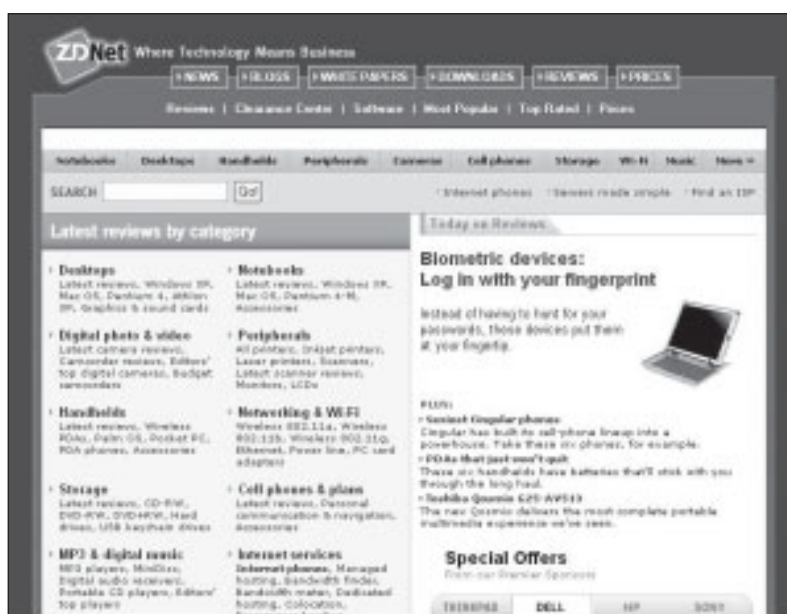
ZDNet Where Technology Means Business

NEWS | BLOGS | WHITE PAPERS | DOWNLOADS | REVIEWS | PRICES

Reviews | Clearance Center | Software | Most Popular | Top Rated | Prices

Notebooks | Desktops | Handhelds | Peripherals | Cameras | Cell phones | Storage | Wi-Fi | Music | More

SEARCH Go!

Internet phones | Servers made simple | Find an ISP

Latest reviews by category

Desktops
Latest reviews, Windows XP, Mac OS, Pentium 4, Athlon XP, Graphics & sound cards

Notebooks
Latest reviews, Windows XP, Mac OS, Pentium 4-M, Accessories

Digital photo & video
Latest camera reviews, Camcorder reviews, Editors' top digital cameras, Budget camcorders

Peripherals
All printers, Inkjet printers, Laser printers, Scanners, Latest scanner reviews, Monitors, LCDs

Handhelds
Latest reviews, Wireless PDAs, Palm OS, Pocket PC, PDA phones, Accessories

Networking & Wi-Fi
Wireless 802.11a, Wireless 802.11b, Wireless 802.11g, Ethernet, Power line, PC card adapters

Storage
Latest reviews, CD-RW, DVD-RW, DVD+RW, Hard drives, USB keychain drives

Cell phones & plans
Latest reviews, Personal communication & navigation, Accessories

MP3 & digital music
MP3 players, MiniDisc, Digital audio receivers, Portable CD players, Editors' top players

Internet services
Internet phones, Managed hosting, Bandwidth finder, Bandwidth meter, Dedicated hosting, Colocation,

Today on Reviews

Biometric devices:
Log in with your fingerprint

Instead of having to hunt for your passwords, these devices put them at your fingertip.

PLUS:
Sexiest Cingular phones
Cingular has built its cell-phone lineup into a powerhouse. Take these six phones, for example.
PDAs that just won't quit
These six handhelds have batteries that'll stick with you through the long haul.
Toshiba Qosmio E25-AV513
The new Qosmio delivers the most complete portable multimedia experience we've seen.

Special Offers
From our Premier Sponsors

THINKPAD | DELL | HP | SONY